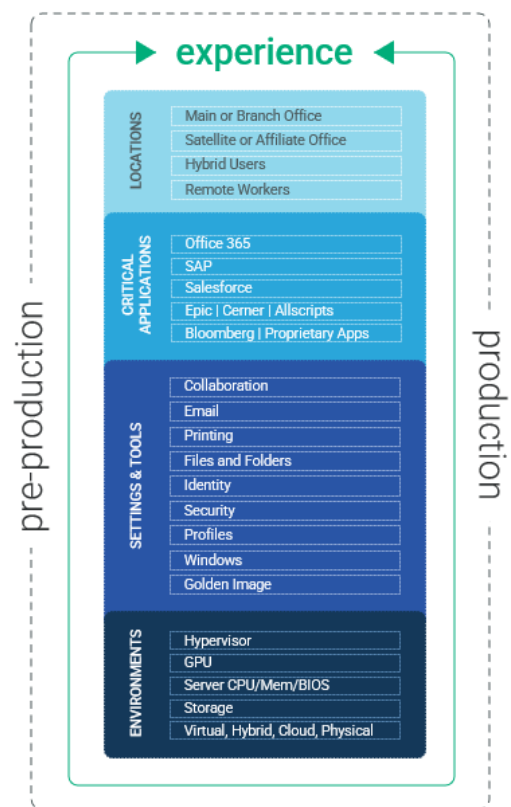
experience

pre-production

LOCATIONS
Main or Branch Office
Satellite or Affiliate Office
Hybrid Users
Remote Workers

CRITICAL APPLICATIONS
Office 365
SAP
Salesforce
Epic | Cerner | Allscripts
Bloomberg | Proprietary Apps

SETTINGS & TOOLS
Collaboration
Email
Printing
Files and Folders
Identity
Security
Profiles
Windows
Golden Image

ENVIRONMENTS
Hypervisor
GPU
Server CPU/Mem/BIOS
Storage
Virtual, Hybrid, Cloud, Physical

production